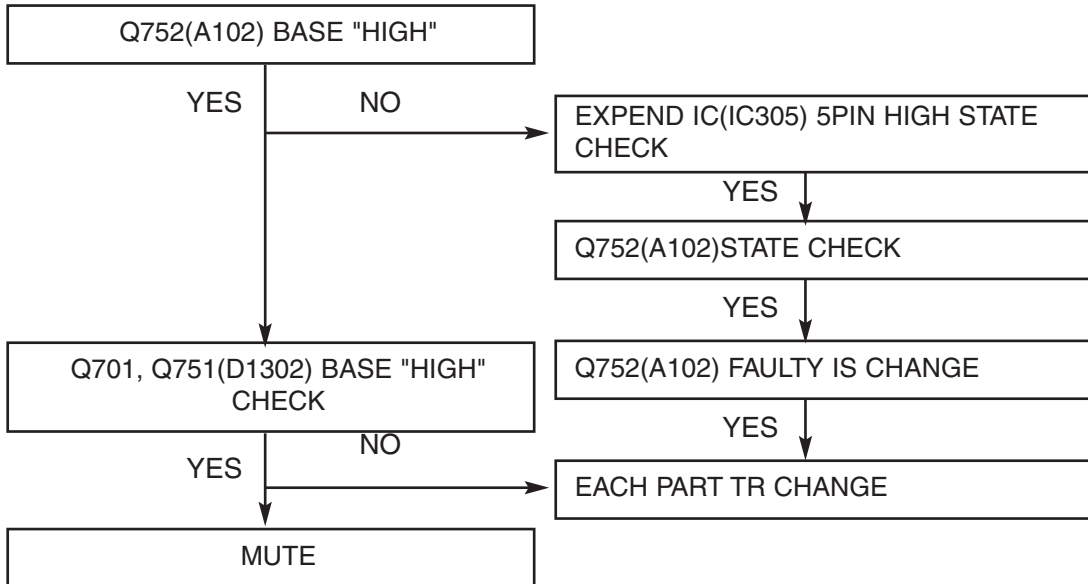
Q752(A102) BASE "HIGH"

YES

NO

EXPEND IC(IC305) 5PIN HIGH STATE CHECK

YES

Q752(A102)STATE CHECK

YES

Q701, Q751(D1302) BASE "HIGH" CHECK

Q752(A102) FAULTY IS CHANGE

YES

NO

YES

EACH PART TR CHANGE

MUTE